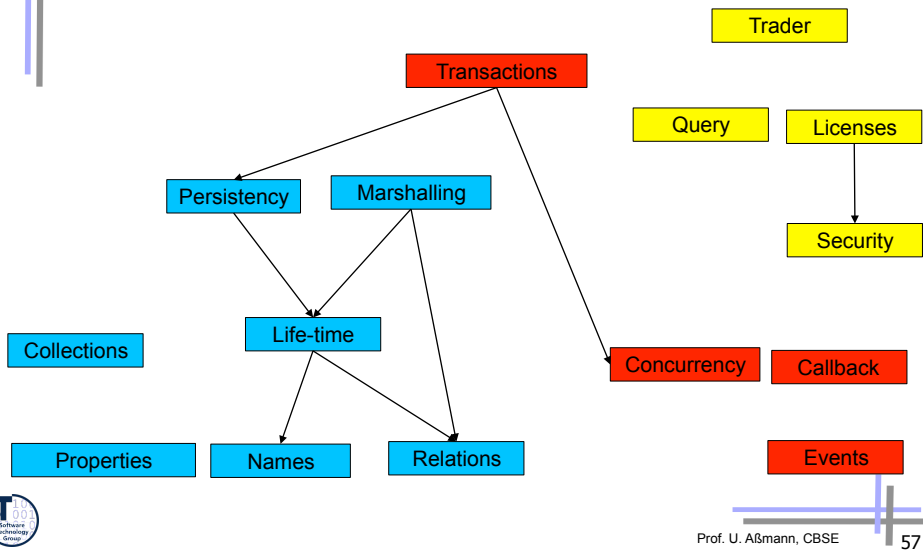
Trader

Transactions

Query

Licenses

Persistency

Marshalling

Security

Life-time

Collections

Concurrency

Callback

Properties

Names

Relations

Events

Software Technology Group

Prof. U. Aßmann, CBSE

57